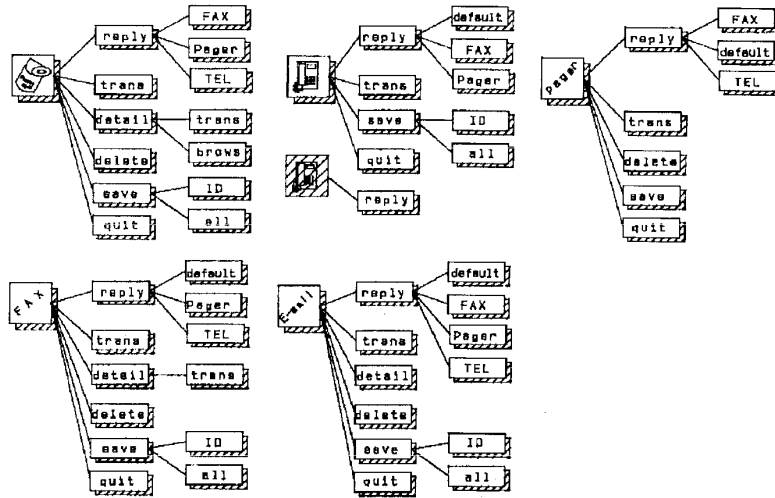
reply
FAX
Pager
TEL
trans
detail
trans
brows
delete
save
ID
all
quit

reply
default
FAX
Pager
trans
save
ID
all
quit
reply

Pager
reply
FAX
default
TEL
trans
delete
save
quit

FAX
reply
default
Pager
TEL
trans
detail
trans
delete
save
ID
all
quit

E-mail
reply
default
FAX
Pager
TEL
trans
detail
delete
save
ID
all
quit